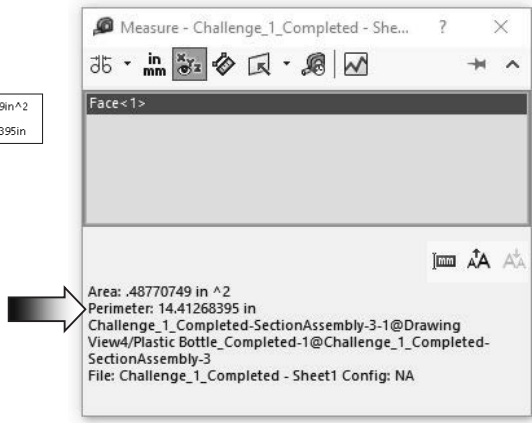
9in^2
395in

Measure - Challenge_1_Completed - She... ? ×

in
mm

Face<1>

Area: .48770749 in ^2
Perimeter: 14.41268395 in
Challenge_1_Completed-SectionAssembly-3-1@Drawing View4/Plastic Bottle_Completed-1@Challenge_1_Completed-SectionAssembly-3
File: Challenge_1_Completed - Sheet1 Config: NA